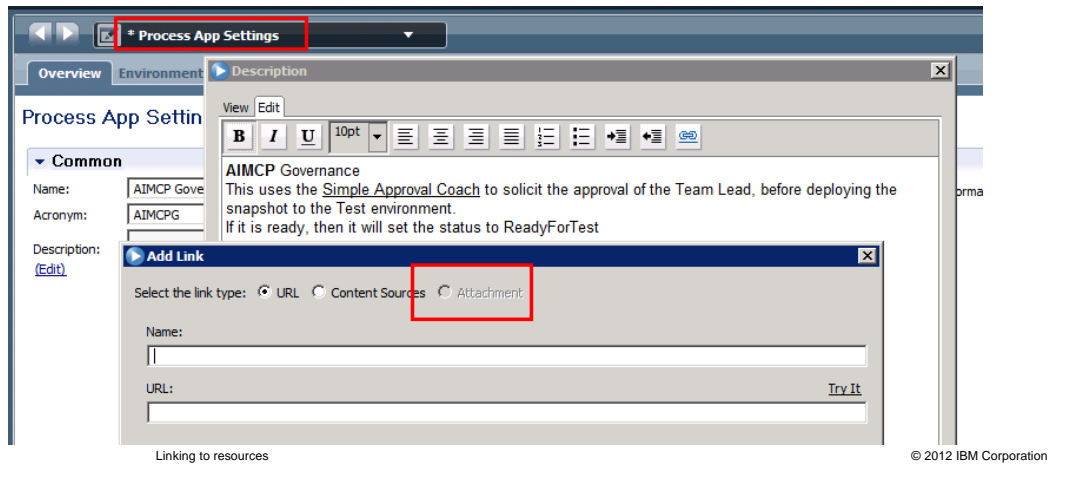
* Process App Settings

Overview Environment

Process App Settin

Common

Name: AIMCP Gove

Acronym: AIMCPG

Description:
(Edit)

orma

Description

View Edit

B I U 10pt

**AIMCP** Governance
This uses the Simple Approval Coach to solicit the approval of the Team Lead, before deploying the snapshot to the Test environment.
If it is ready, then it will set the status to ReadyForTest

Add Link

Select the link type: URL Content Sources Attachment

Name:

URL: Try It

Linking to resources

© 2012 IBM Corporation